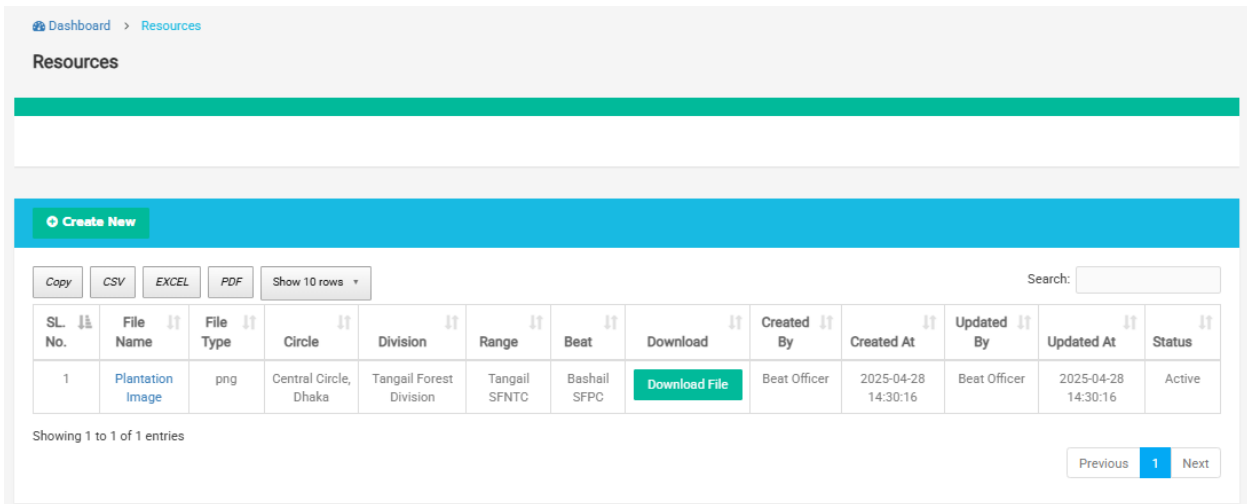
Dashboard > Resources

Resources

Create New

Copy CSV EXCEL PDF Show 10 rows

Search:

| SL. No. | File Name | File Type | Circle | Division | Range | Beat | Download | Created By | Created At | Updated By | Updated At | Status |
|---|---|---|---|---|---|---|---|---|---|---|---|---|
| 1 | Plantation Image | png | Central Circle, Dhaka | Tangail Forest Division | Tangail SFNTC | Bashail SFPC | Download File | Beat Officer | 2025-04-28 14:30:16 | Beat Officer | 2025-04-28 14:30:16 | Active |

Showing 1 to 1 of 1 entries

Previous 1 Next